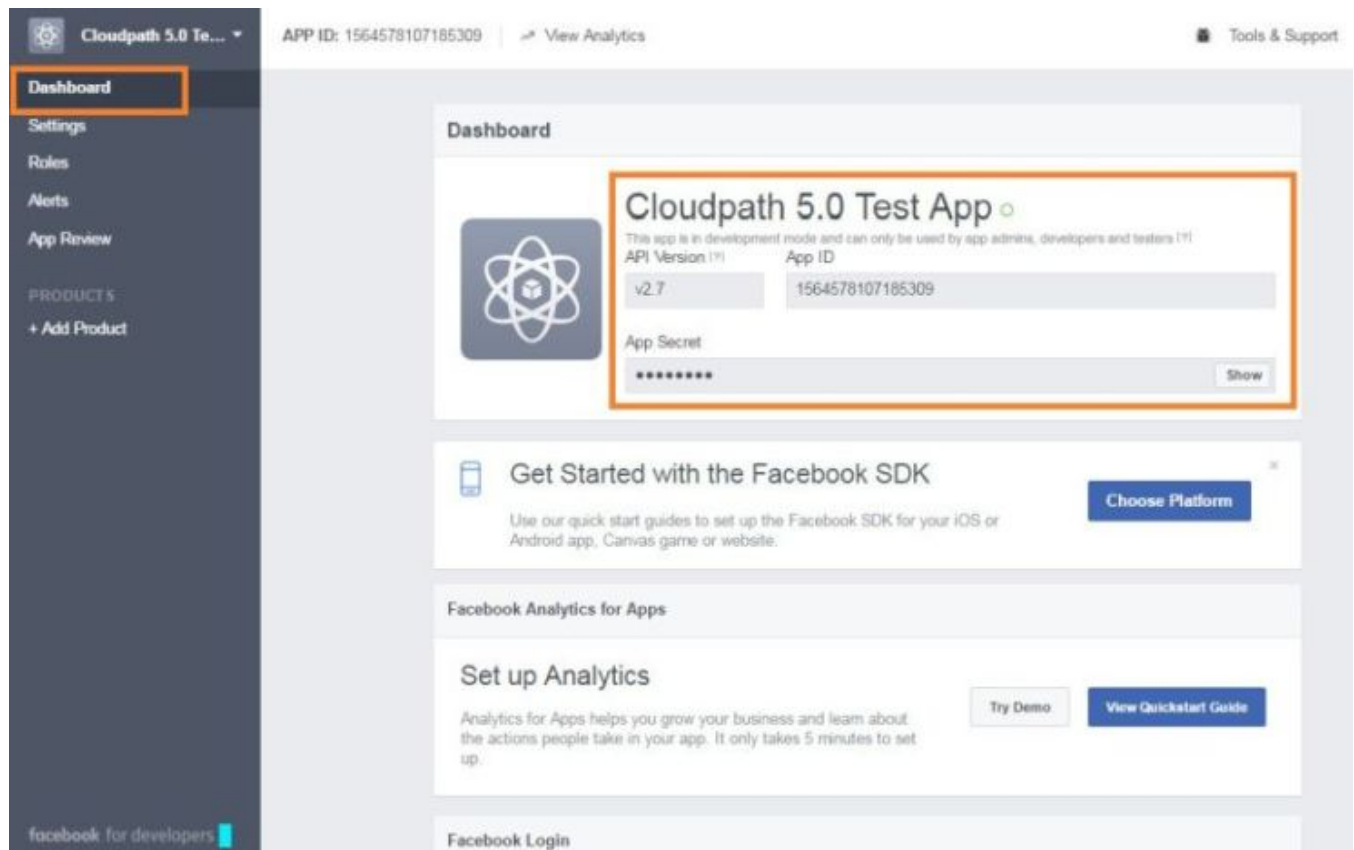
Cloudpath 5.0 Te... ▾

APP ID: 1564578107185309 | View Analytics

Tools & Support

Dashboard
Settings
Roles
Alerts
App Review

PRODUCTS
+ Add Product

facebook for developers

Dashboard

Cloudpath 5.0 Test App

This app is in development mode and can only be used by app admins, developers and testers [?]

API Version [?]
v2.7

App ID
1564578107185309

App Secret
•••••••••
Show

Get Started with the Facebook SDK

Use our quick start guides to set up the Facebook SDK for your iOS or Android app, Canvas game or website.

Choose Platform

×

Facebook Analytics for Apps

Set up Analytics

Analytics for Apps helps you grow your business and learn about the actions people take in your app. It only takes 5 minutes to set up.

Try Demo

View Quickstart Guide

Facebook Login